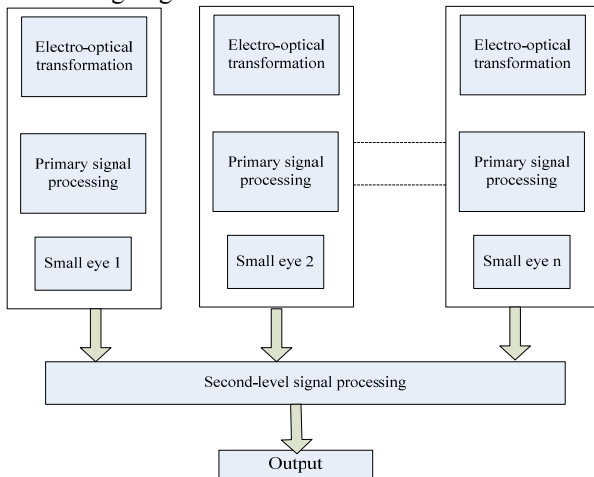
Electro-optical transformation

Primary signal processing

Small eye 1

Electro-optical transformation

Primary signal processing

Small eye 2

Electro-optical transformation

Primary signal processing

Small eye n

Second-level signal processing

Output